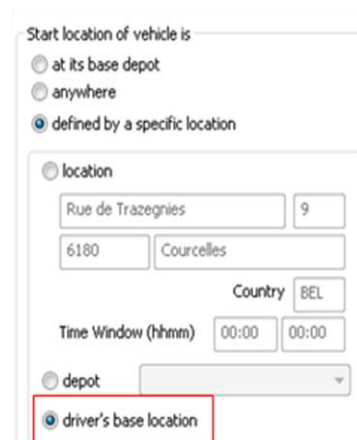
Start location of vehicle is
at its base depot
anywhere
defined by a specific location

location
Rue de Trazegnies
9
6180
Courcelles
Country
BEL
Time Window (hhmm)
00:00
00:00

depot

driver's base location